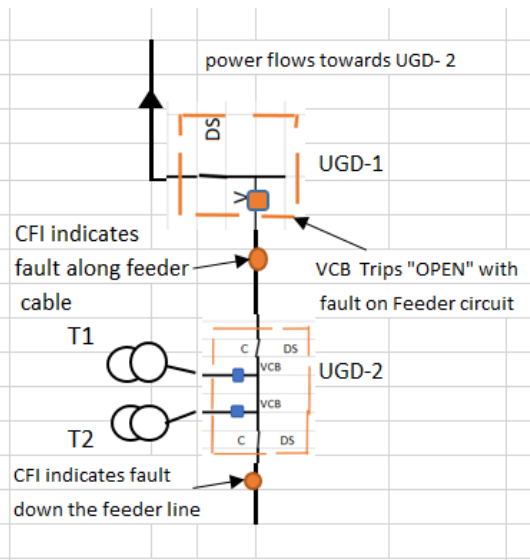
power flows towards UGD- 2

DS

UGD-1

CFI indicates fault along feeder cable

VCB Trips "OPEN" with fault on Feeder circuit

T1

C

DS

VCB

UGD-2

VCB

T2

C

DS

CFI indicates fault down the feeder line